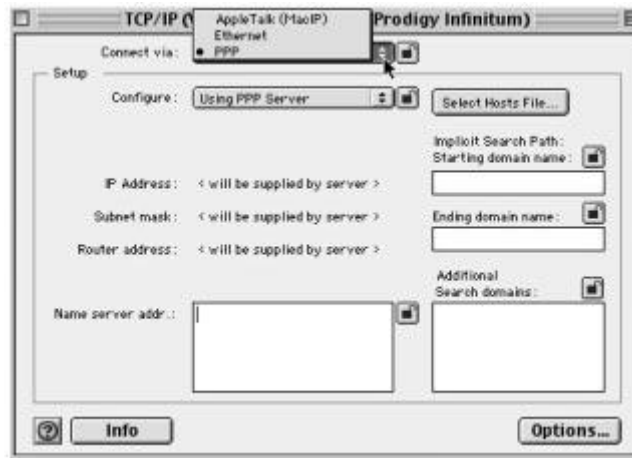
TCP/IP (V

AppleTalk (MacIP)
Ethernet
• PPP

Prodigy Infinitum)

Connect via:

Setup

Configure: Using PPP Server

Select Hosts File...

Implicit Search Path:
Starting domain name:

IP Address: < will be supplied by server >

Subnet mask: < will be supplied by server >

Ending domain name:

Router address: < will be supplied by server >

Additional
Search domains:

Name server addr.:

Info

Options...